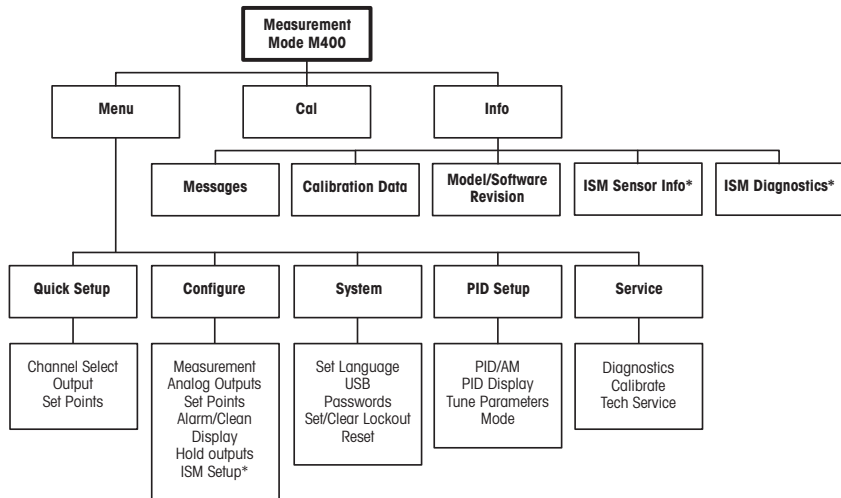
Measurement Mode M400

Menu

Cal

Info

Messages

Calibration Data

Model/Software Revision

ISM Sensor Info*

ISM Diagnostics*

Quick Setup

Configure

System

PID Setup

Service

Channel Select
Output
Set Points

Measurement
Analog Outputs
Set Points
Alarm/Clean
Display
Hold outputs
ISM Setup*

Set Language
USB
Passwords
Set/Clear Lockout
Reset

PID/AM
PID Display
Tune Parameters
Mode

Diagnostics
Calibrate
Tech Service